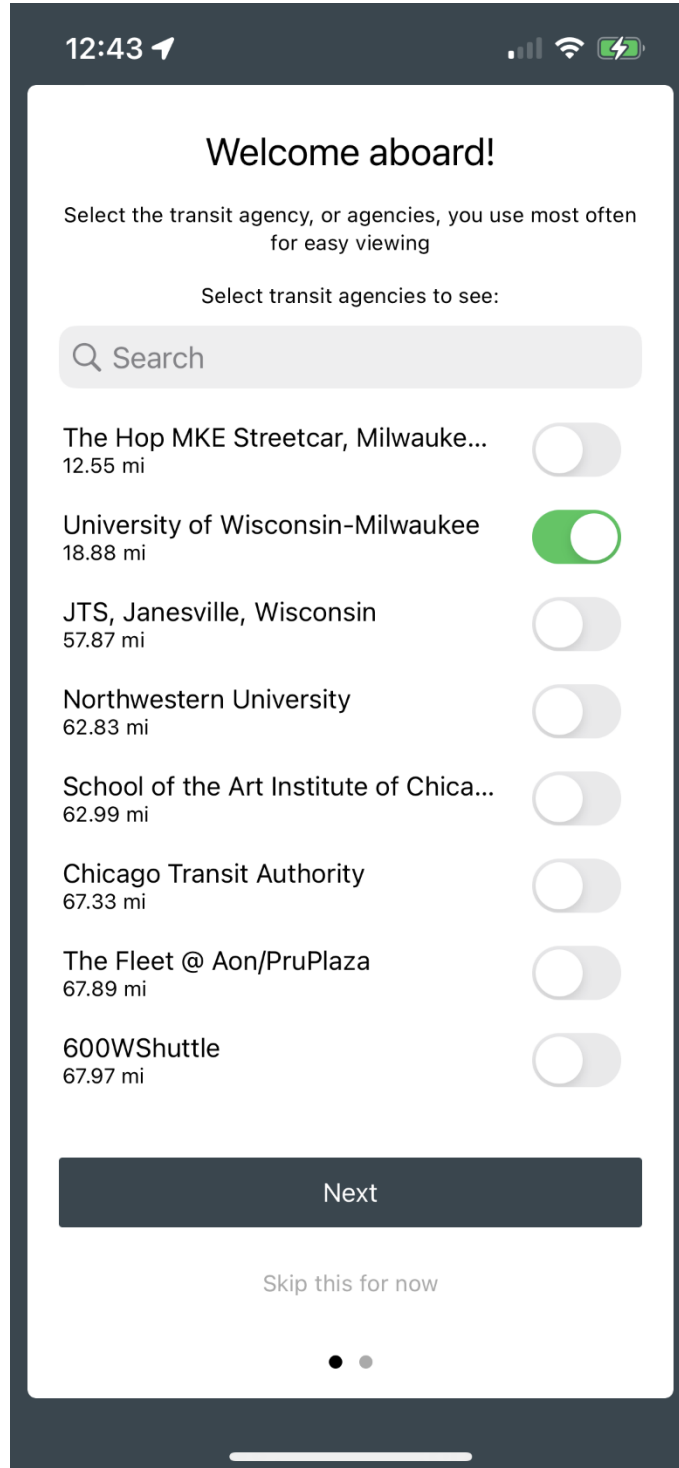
12:43

Welcome aboard!

Select the transit agency, or agencies, you use most often for easy viewing

Select transit agencies to see:

Search

The Hop MKE Streetcar, Milwauke...
12.55 mi

University of Wisconsin-Milwaukee
18.88 mi

JTS, Janesville, Wisconsin
57.87 mi

Northwestern University
62.83 mi

School of the Art Institute of Chica...
62.99 mi

Chicago Transit Authority
67.33 mi

The Fleet @ Aon/PruPlaza
67.89 mi

600WShuttle
67.97 mi

Next

Skip this for now